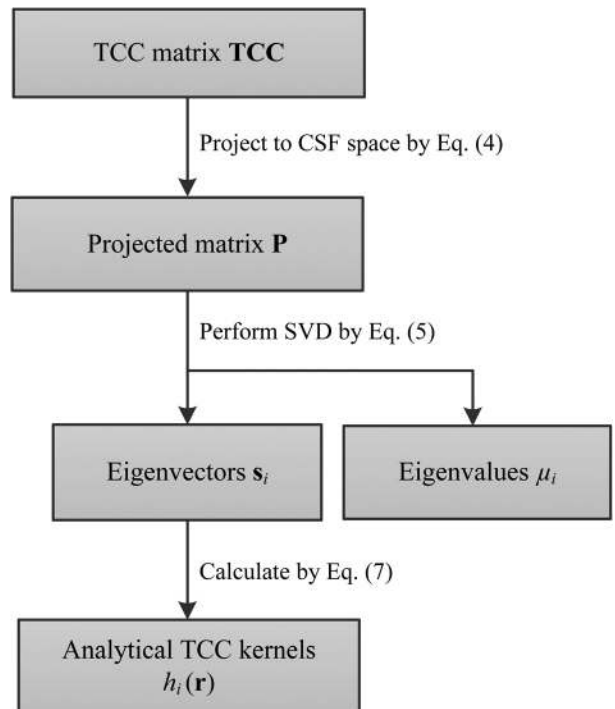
TCC matrix **TCC**

Project to CSF space by Eq. (4)

Projected matrix **P**

Perform SVD by Eq. (5)

Eigenvectors $\mathbf{s}_i$

Eigenvalues $\mu_i$

Calculate by Eq. (7)

Analytical TCC kernels $h_i(\mathbf{r})$